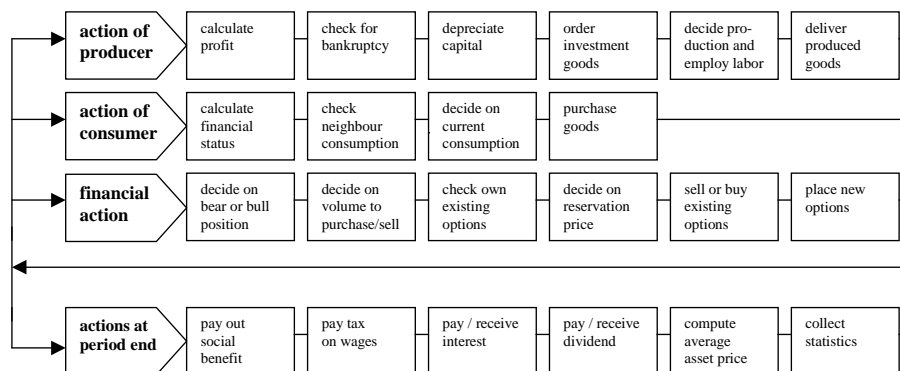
action of producer

calculate profit

check for bankruptcy

depreciate capital

order investment goods

decide production and employ labor

deliver produced goods

action of consumer

calculate financial status

check neighbour consumption

decide on current consumption

purchase goods

financial action

decide on bear or bull position

decide on volume to purchase/sell

check own existing options

decide on reservation price

sell or buy existing options

place new options

actions at period end

pay out social benefit

pay tax on wages

pay / receive interest

pay / receive dividend

compute average asset price

collect statistics